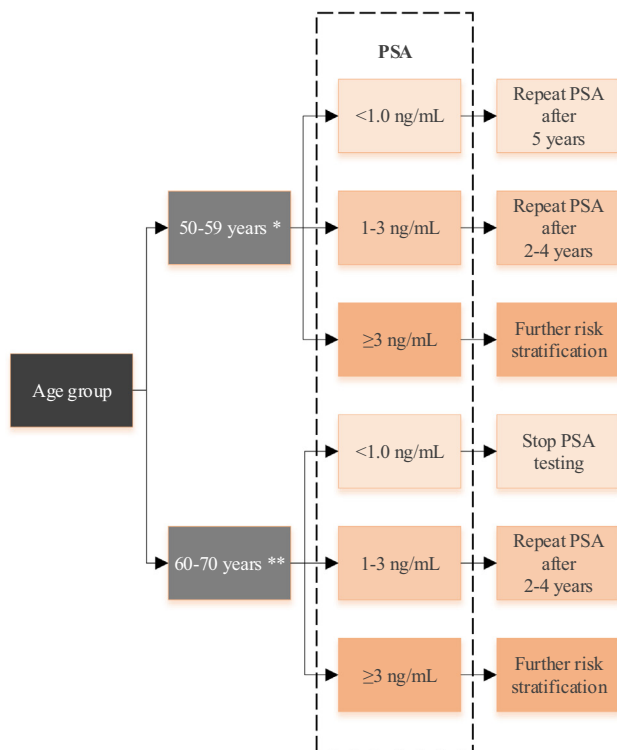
PSA

Age group

50-59 years *

<1.0 ng/mL

Repeat PSA after 5 years

1-3 ng/mL

Repeat PSA after 2-4 years

≥3 ng/mL

Further risk stratification

60-70 years **

<1.0 ng/mL

Stop PSA testing

1-3 ng/mL

Repeat PSA after 2-4 years

≥3 ng/mL

Further risk stratification